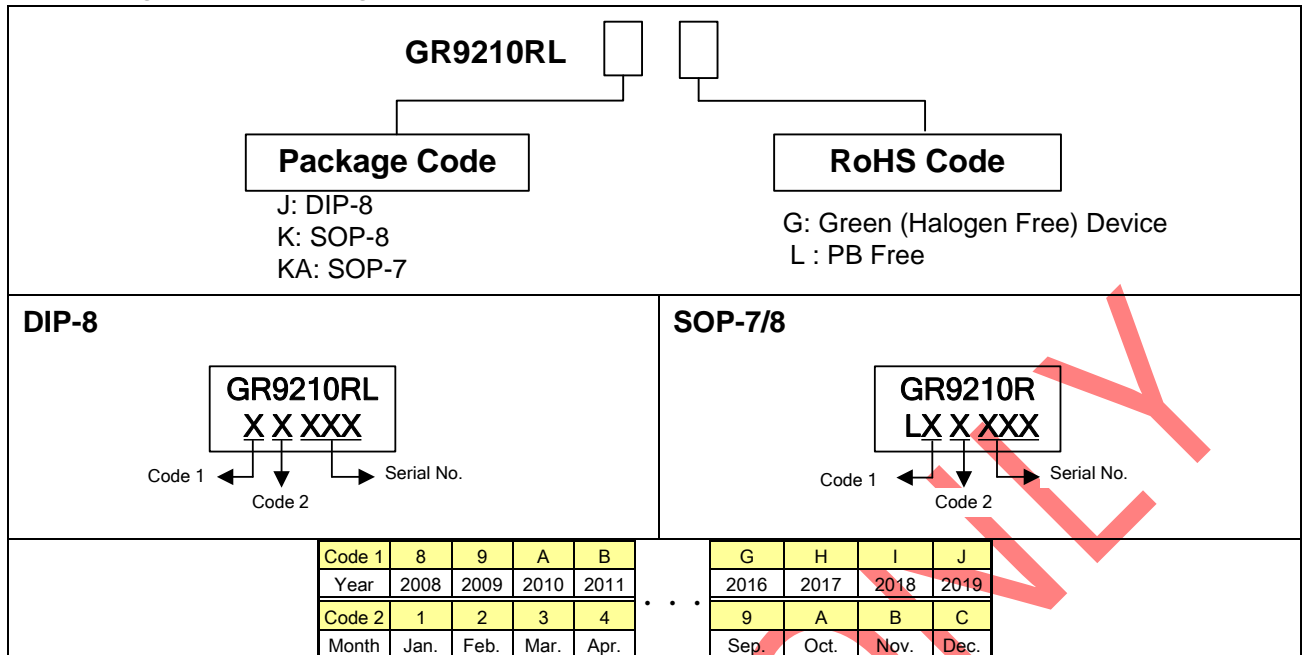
GR9210RL

Package Code

J: DIP-8
K: SOP-8
KA: SOP-7

RoHS Code

G: Green (Halogen Free) Device
L : PB Free

DIP-8

GR9210RL
X X XXX

Code 1
Code 2
Serial No.

SOP-7/8

GR9210R
LX X XXX

Code 1
Code 2
Serial No.

| Code 1 | 8 | 9 | A | B |
|---|---|---|---|---|
| Year | 2008 | 2009 | 2010 | 2011 |
| Code 2 | 1 | 2 | 3 | 4 |
| Month | Jan. | Feb. | Mar. | Apr. |

. . .

| G | H | I | J |
|---|---|---|---|
| 2016 | 2017 | 2018 | 2019 |
| 9 | A | B | C |
| Sep. | Oct. | Nov. | Dec. |

NLY